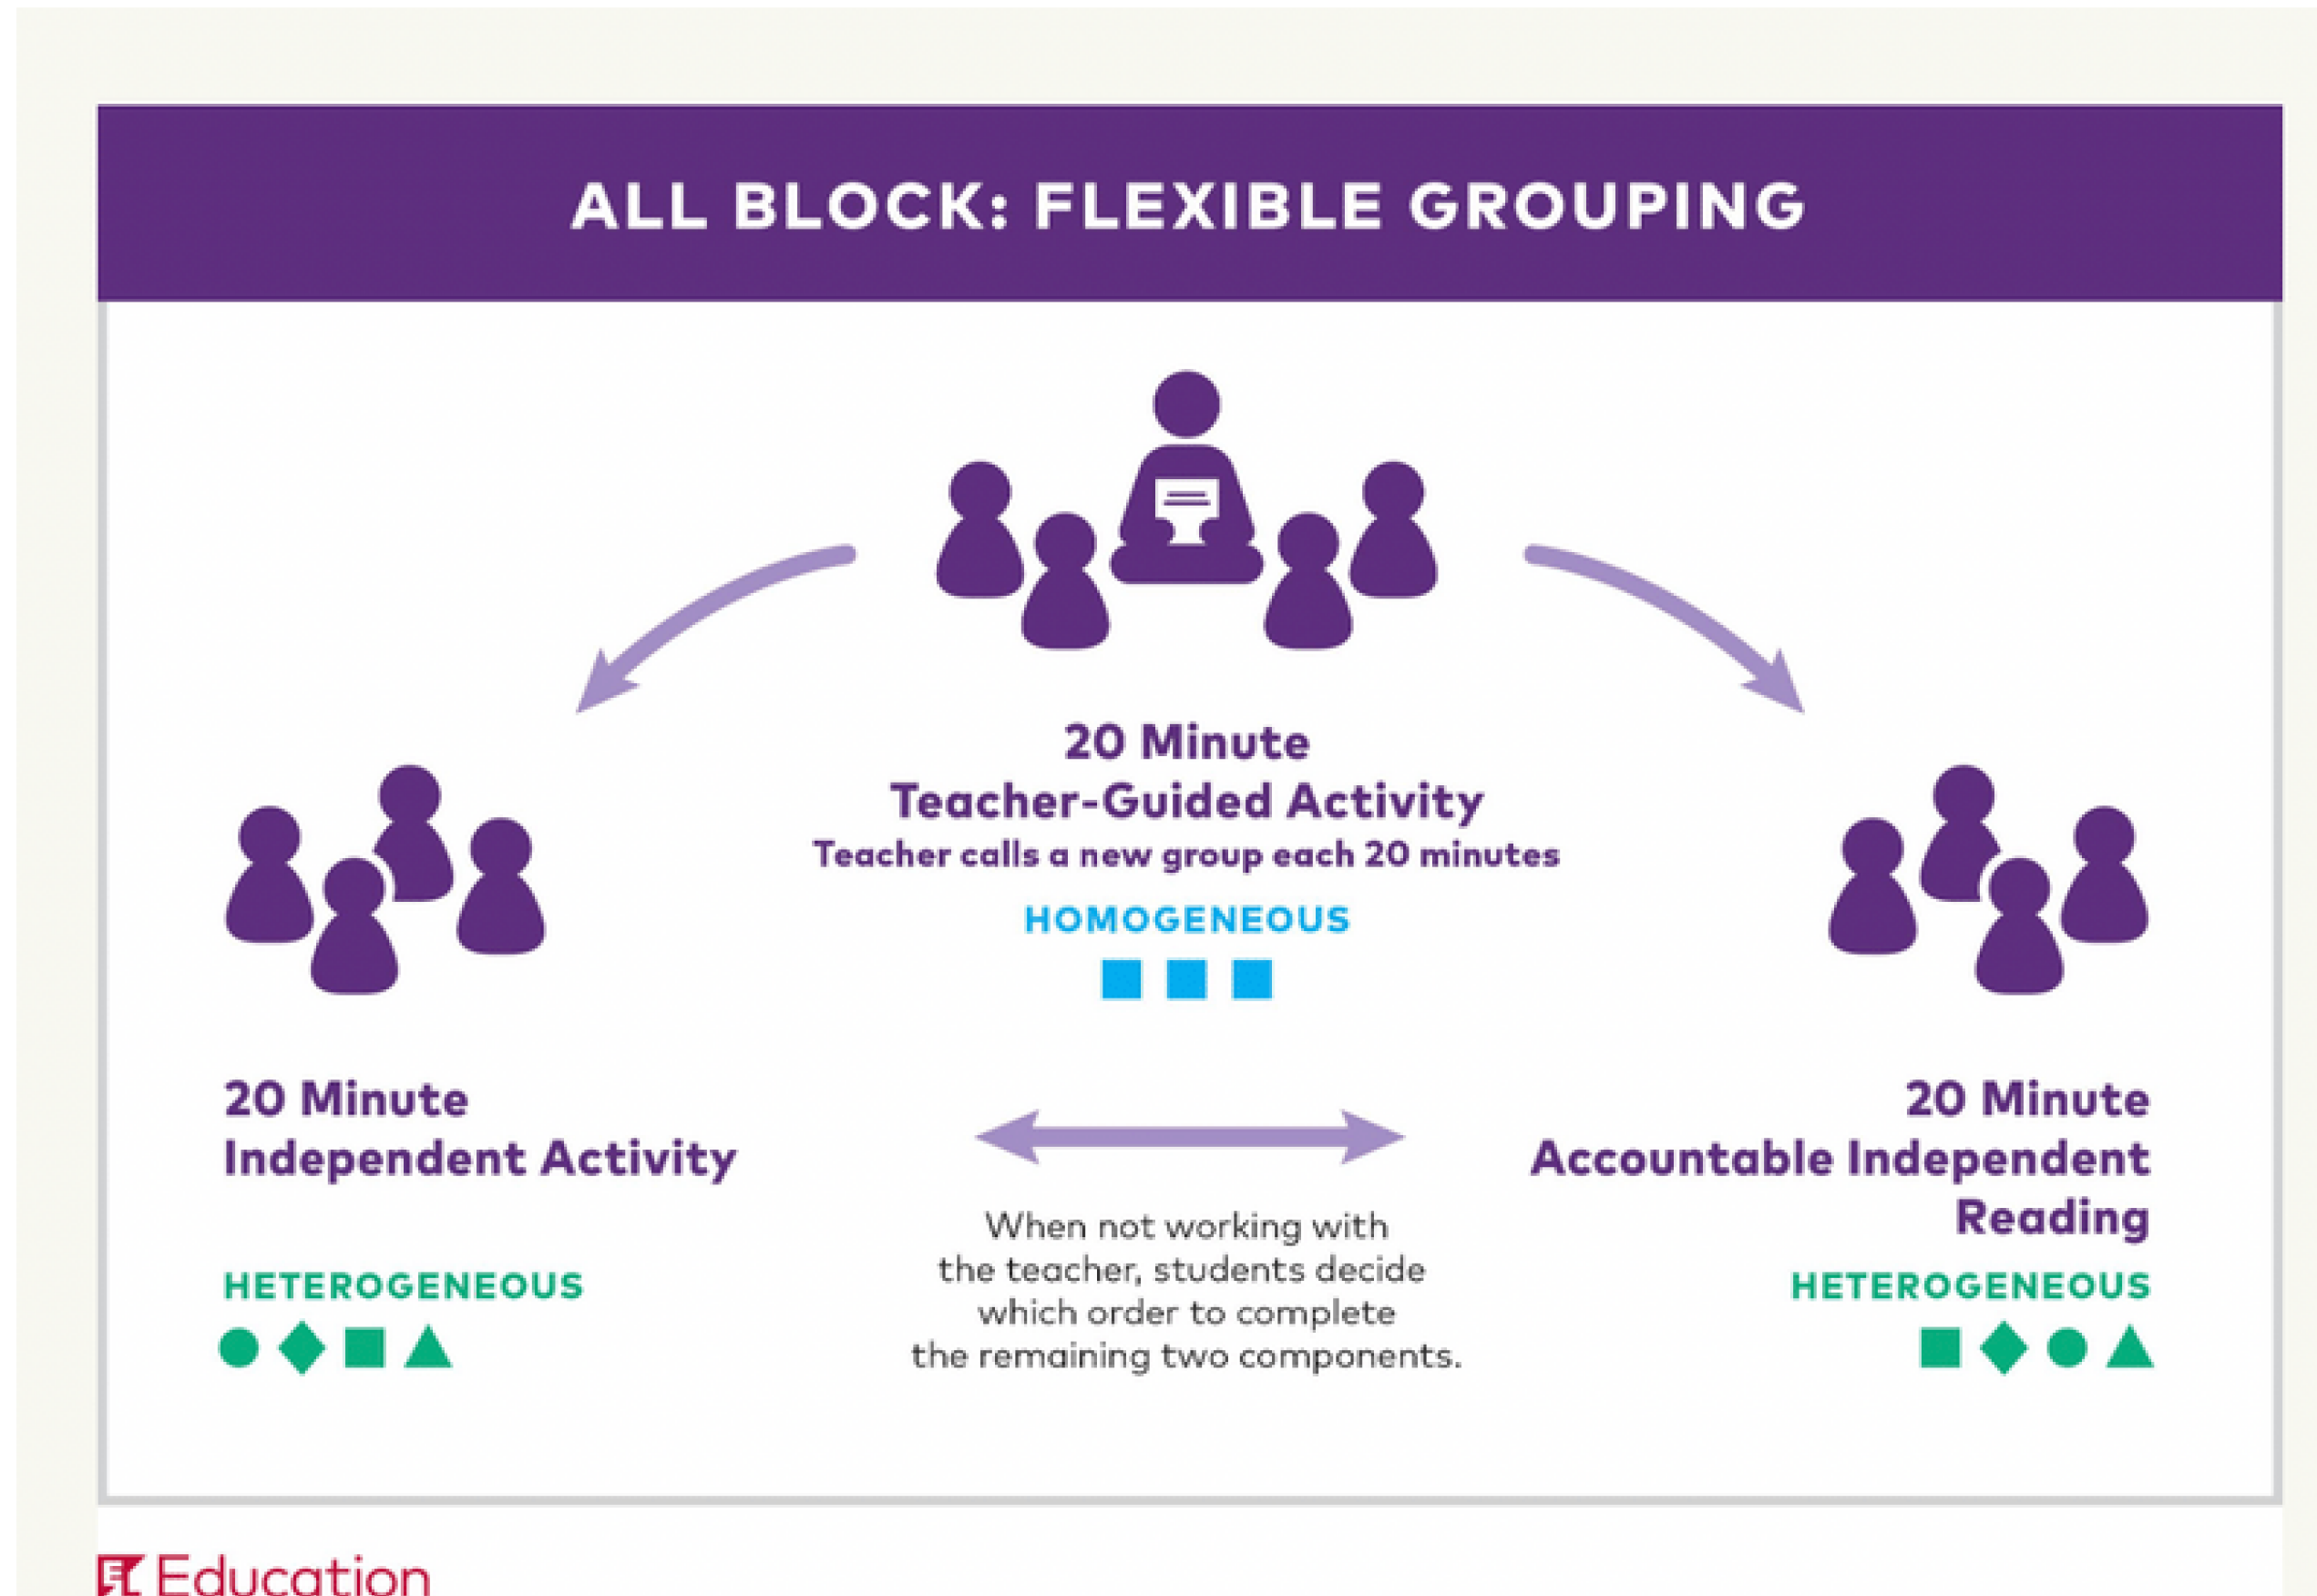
ALL BLOCK: FLEXIBLE GROUPING

20 Minute
Teacher-Guided Activity
Teacher calls a new group each 20 minutes

HOMOGENEOUS

20 Minute
Independent Activity

HETEROGENEOUS

When not working with the teacher, students decide which order to complete the remaining two components.

20 Minute
Accountable Independent Reading

HETEROGENEOUS

EL Education